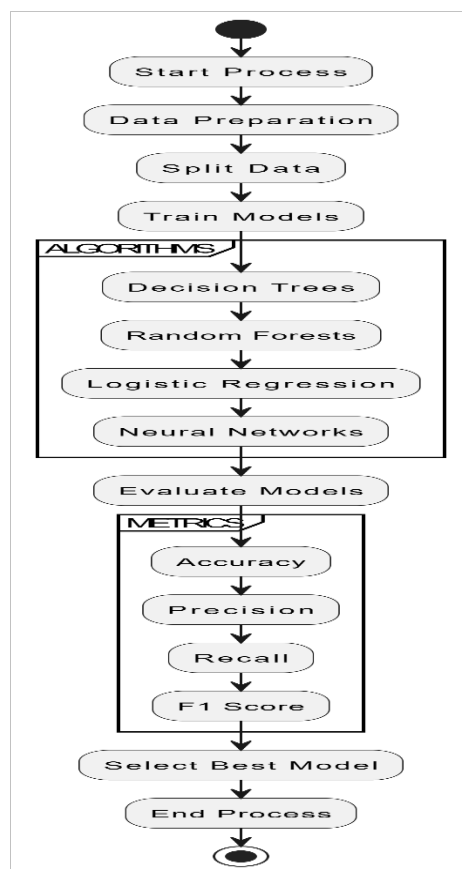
Start Process

Data Preparation

Split Data

Train Models

ALGORITHMS

Decision Trees

Random Forests

Logistic Regression

Neural Networks

Evaluate Models

METRICS

Accuracy

Precision

Recall

F1 Score

Select Best Model

End Process